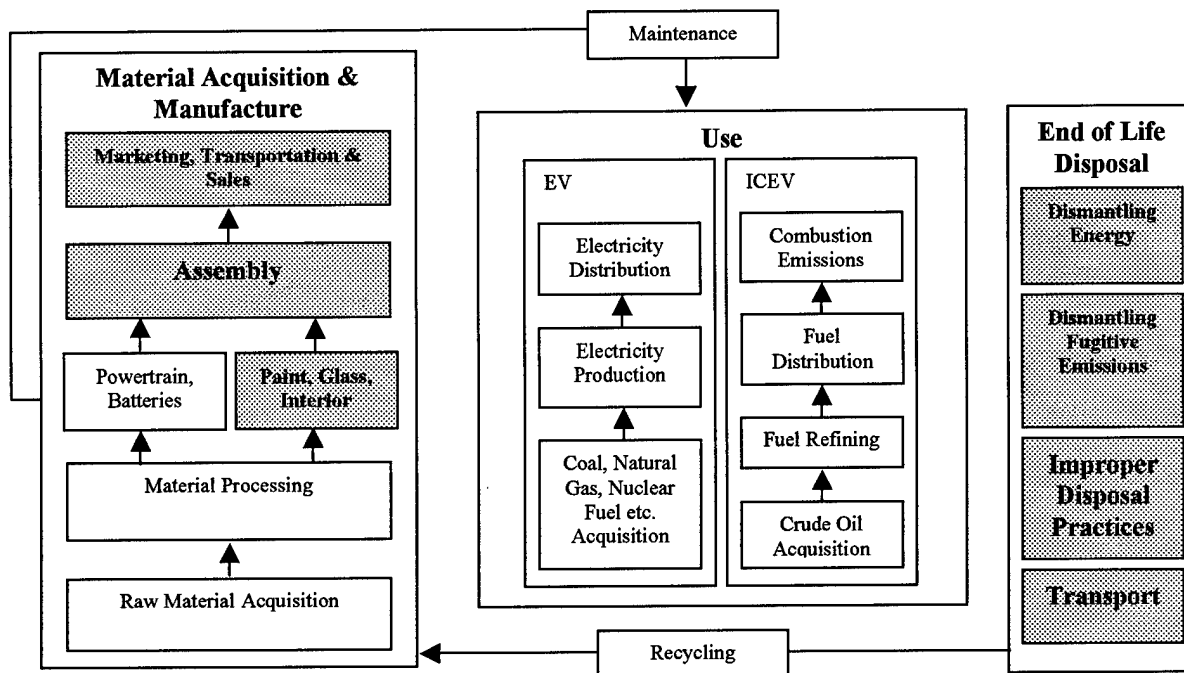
Maintenance

Material Acquisition & Manufacture

Marketing, Transportation & Sales

Assembly

Powertrain, Batteries

Paint, Glass, Interior

Material Processing

Raw Material Acquisition

Use

EV

Electricity Distribution

Electricity Production

Coal, Natural Gas, Nuclear Fuel etc. Acquisition

ICEV

Combustion Emissions

Fuel Distribution

Fuel Refining

Crude Oil Acquisition

End of Life Disposal

Dismantling Energy

Dismantling Fugitive Emissions

Improper Disposal Practices

Transport

Recycling